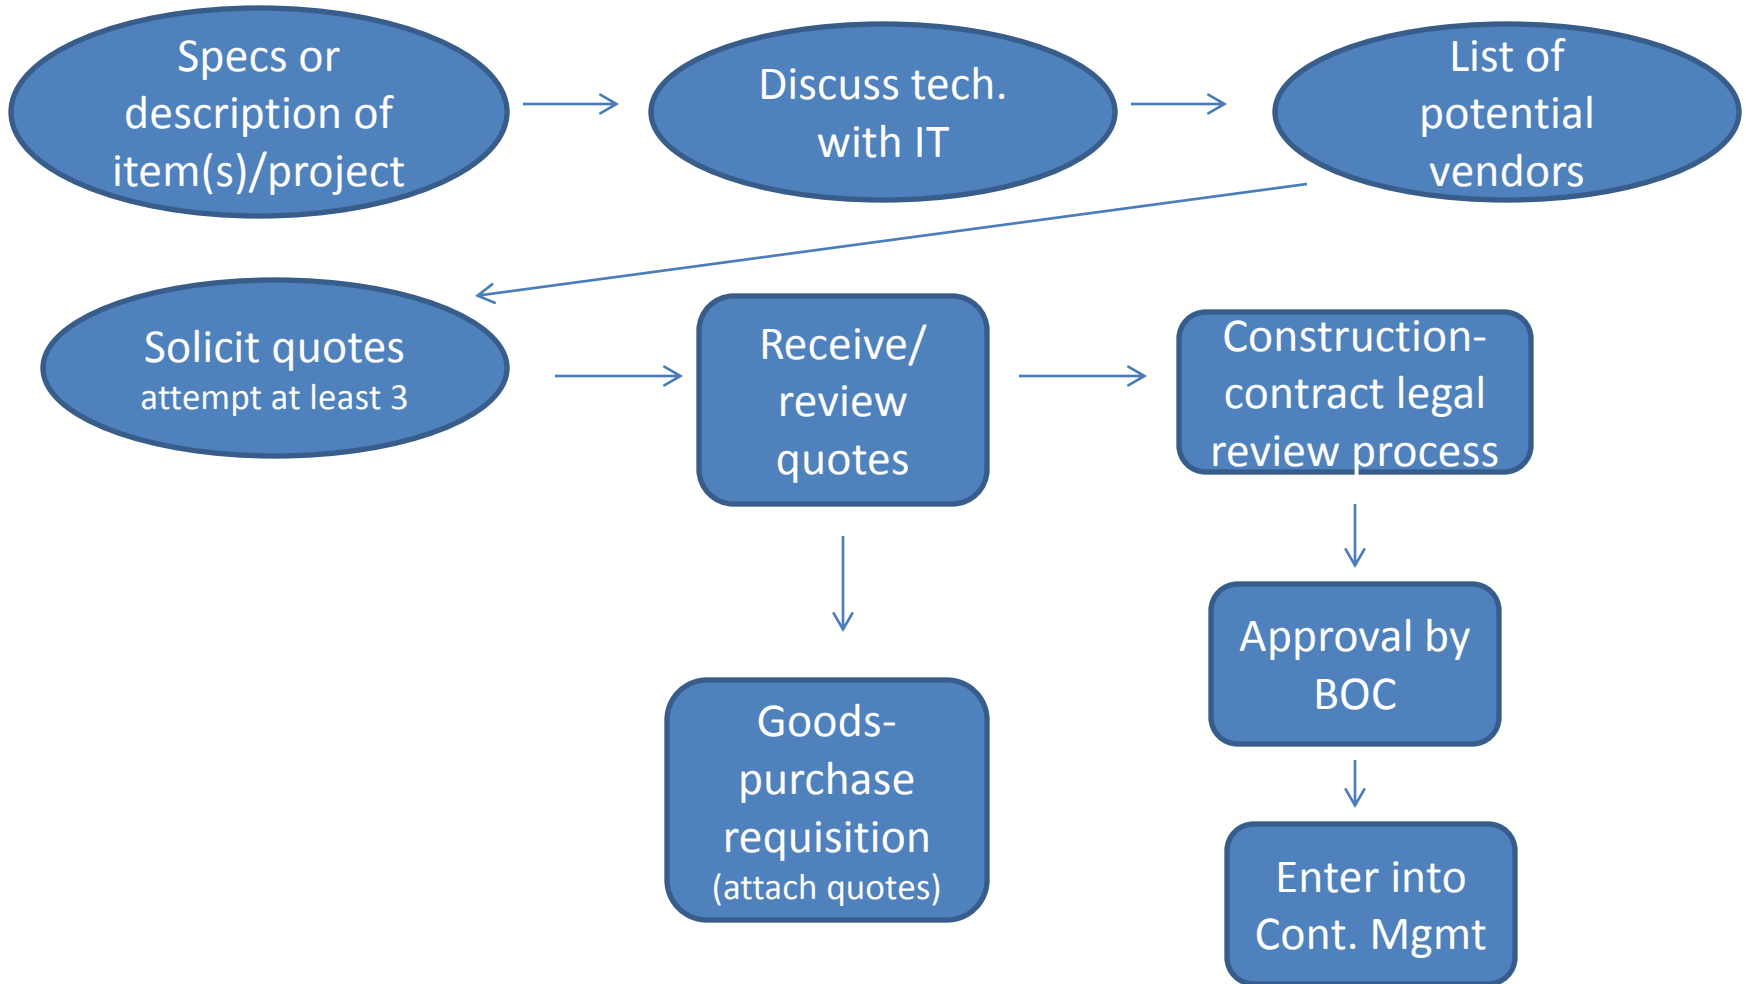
Specs or description of item(s)/project

Discuss tech. with IT

List of potential vendors

Solicit quotes
attempt at least 3

Receive/ review quotes

Construction-contract legal review process

Goods-purchase requisition
(attach quotes)

Approval by BOC

Enter into Cont. Mgmt